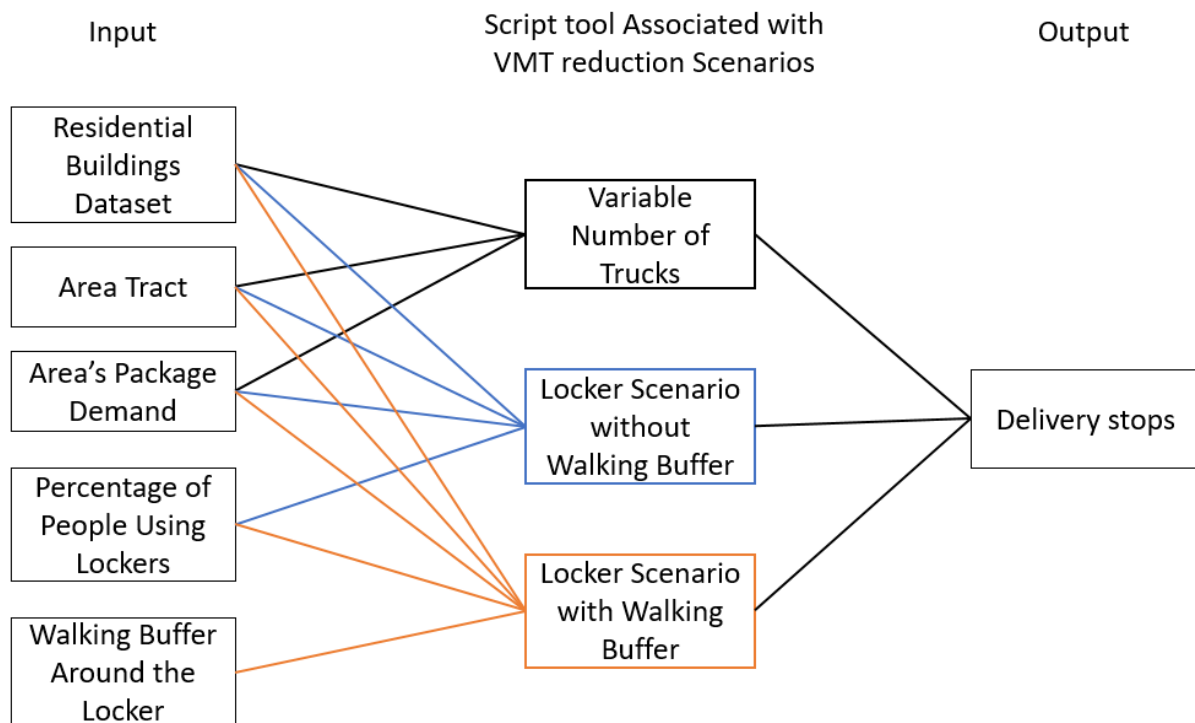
Input

Script tool Associated with VMT reduction Scenarios

Output

Residential Buildings Dataset

Area Tract

Area’s Package Demand

Percentage of People Using Lockers

Walking Buffer Around the Locker

Variable Number of Trucks

Locker Scenario without Walking Buffer

Locker Scenario with Walking Buffer

Delivery stops